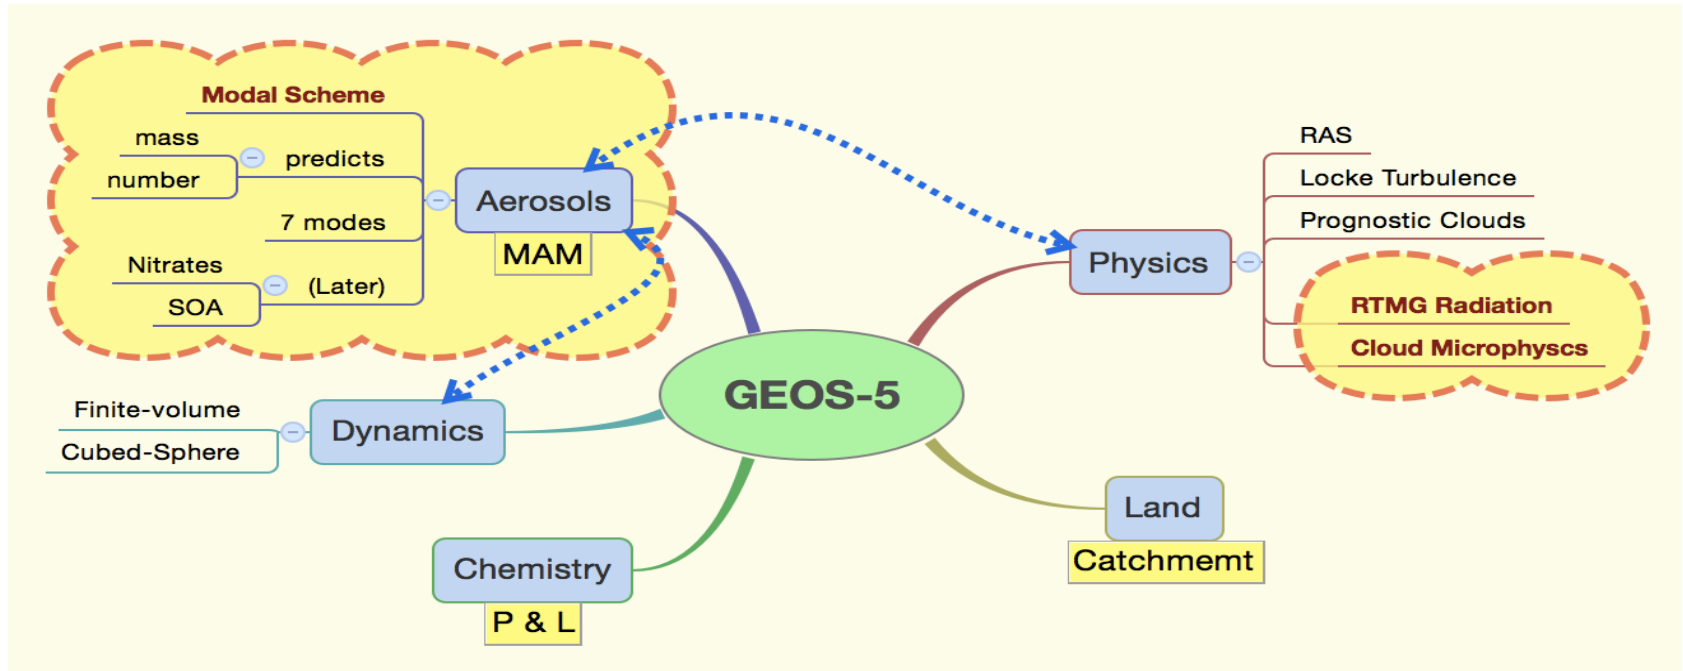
Modal Scheme

mass

predicts

number

7 modes

Nitrates

(Later)

SOA

Aerosols

MAM

RAS

Locke Turbulence

Prognostic Clouds

Physics

RTMG Radiation

Cloud Microphyscs

GEOS-5

Finite-volume

Cubed-Sphere

Dynamics

Land

Catchmemt

Chemistry

P & L